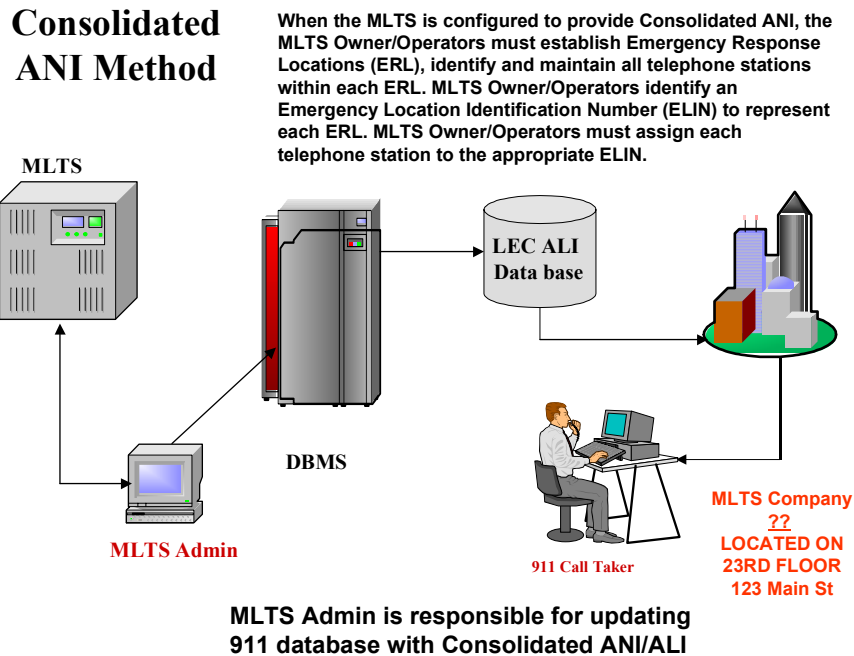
Consolidated ANI Method

When the MLTS is configured to provide Consolidated ANI, the MLTS Owner/Operators must establish Emergency Response Locations (ERL), identify and maintain all telephone stations within each ERL. MLTS Owner/Operators identify an Emergency Location Identification Number (ELIN) to represent each ERL. MLTS Owner/Operators must assign each telephone station to the appropriate ELIN.

MLTS

LEC ALI Data base

DBMS

MLTS Admin

911 Call Taker

MLTS Company
??
LOCATED ON
23RD FLOOR
123 Main St

MLTS Admin is responsible for updating 911 database with Consolidated ANI/ALI